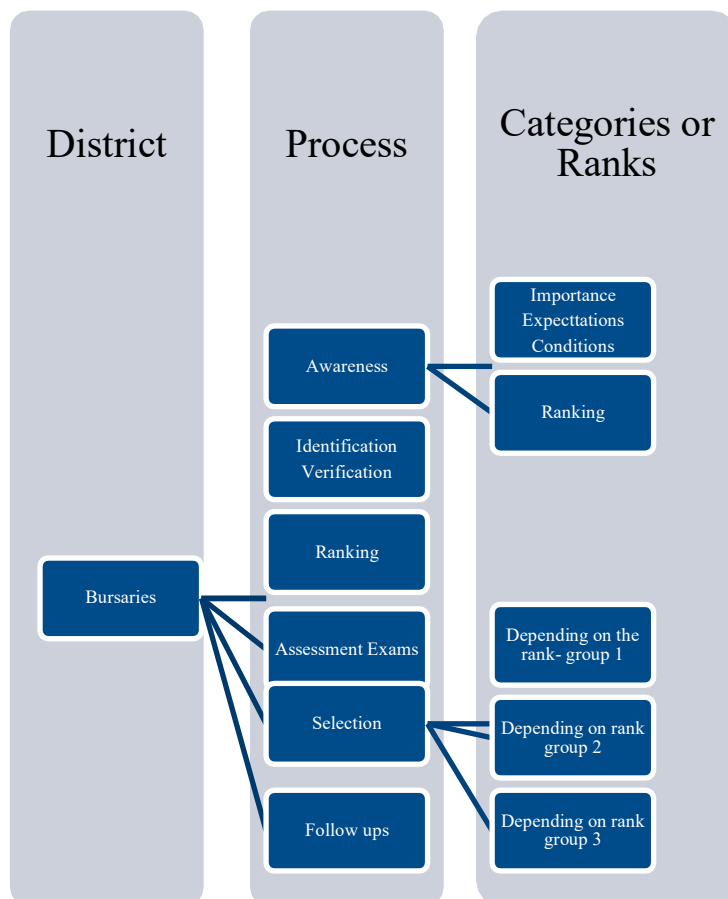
District

Process

Categories or Ranks

Importance Expecttations Conditions

Awareness

Ranking

Identification Verification

Ranking

Bursaries

Assessment Exams

Depending on the rank- group 1

Selection

Depending on rank group 2

Depending on rank group 3

Follow ups